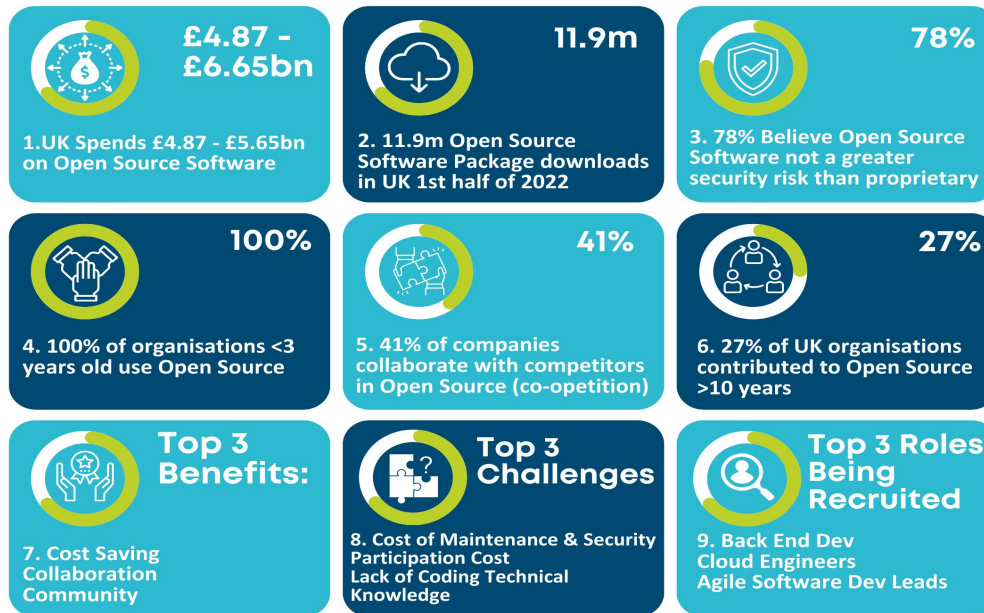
£4.87 - £6.65bn

1.UK Spends £4.87 - £5.65bn on Open Source Software

11.9m

2. 11.9m Open Source Software Package downloads in UK 1st half of 2022

78%

3. 78% Believe Open Source Software not a greater security risk than proprietary

100%

4. 100% of organisations <3 years old use Open Source

41%

5. 41% of companies collaborate with competitors in Open Source (co-opetition)

27%

6. 27% of UK organisations contributed to Open Source >10 years

Top 3 Benefits:

7. Cost Saving
Collaboration
Community

Top 3 Challenges

8. Cost of Maintenance & Security
Participation Cost
Lack of Coding Technical Knowledge

Top 3 Roles Being Recruited

9. Back End Dev
Cloud Engineers
Agile Software Dev Leads